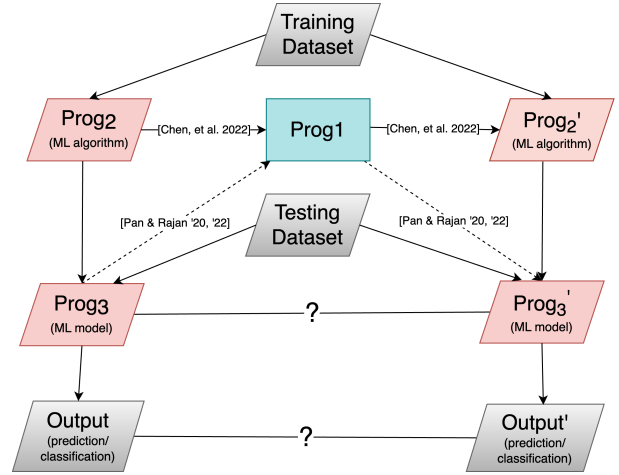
Training Dataset

Prog2 (ML algorithm)

[Chen, et al. 2022]

Prog1

[Chen, et al. 2022]

Prog2' (ML algorithm)

[Pan & Rajan '20, '22]

Testing Dataset

[Pan & Rajan '20, '22]

Prog3 (ML model)

?

Prog3' (ML model)

Output (prediction/ classification)

?

Output' (prediction/ classification)